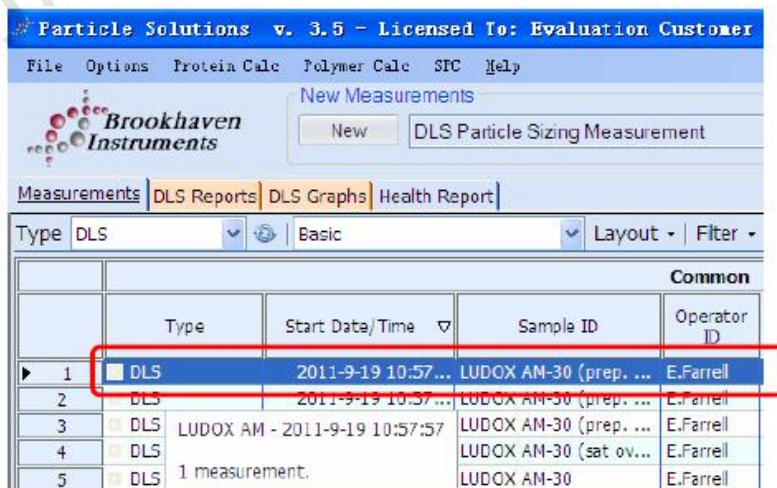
Particle Solutions v. 3.5 - Licensed To: Evaluation Customer

File Options Protein Calc Polymer Calc SPC Help

Brookhaven Instruments

New Measurements

New DLS Particle Sizing Measurement

Measurements | DLS Reports | DLS Graphs | Health Report

Type DLS Basic Layout Filter

| | | | | Common |
|---|---|---|---|---|
| | Type | Start Date/Time | Sample ID | Operator ID |
| 1 | DLS | 2011-9-19 10:57... | LUDOX AM-30 (prep. ... | E.Farrell |
| 2 | DLS | 2011-9-19 10:57... | LUDOX AM-30 (prep. ... | E.Farrell |
| 3 | DLS | | LUDOX AM-30 (prep. ... | E.Farrell |
| 4 | DLS | | LUDOX AM-30 (sat ov... | E.Farrell |
| 5 | DLS | | LUDOX AM-30 | E.Farrell |

LUDOX AM - 2011-9-19 10:57:57

1 measurement.